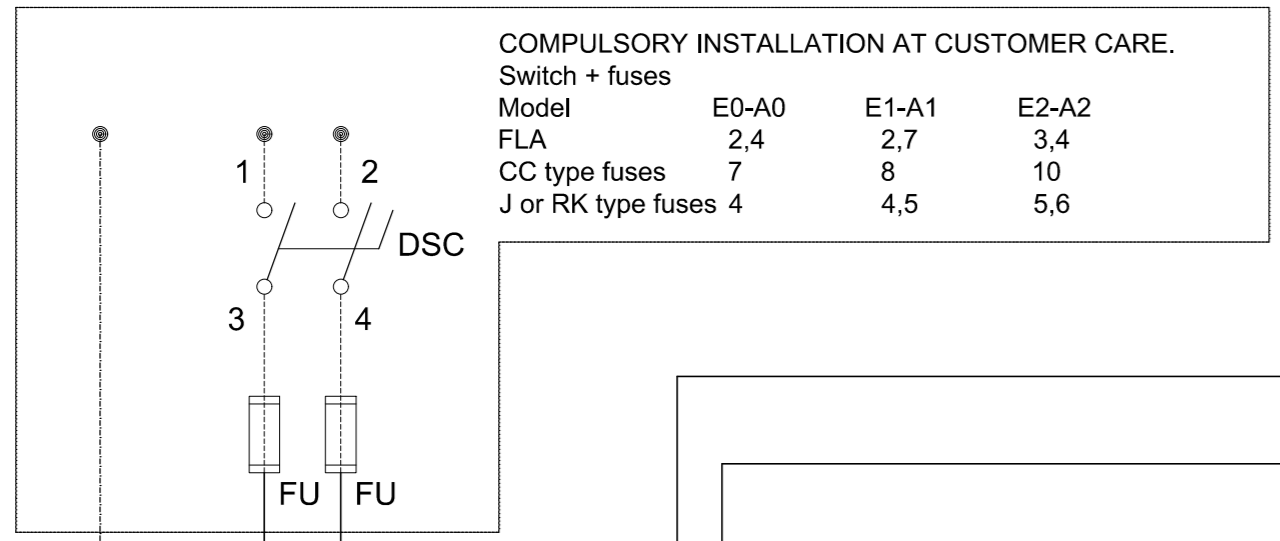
COMPULSORY INSTALLATION AT CUSTOMER CARE.
Switch + fuses

| Model | E0-A0 | E1-A1 | E2-A2 |
|---|---|---|---|
| FLA | 2,4 | 2,7 | 3,4 |
| CC type fuses | 7 | 8 | 10 |
| J or RK type fuses | 4 | 4,5 | 5,6 |

1
2
DSC
3
4
FU
FU